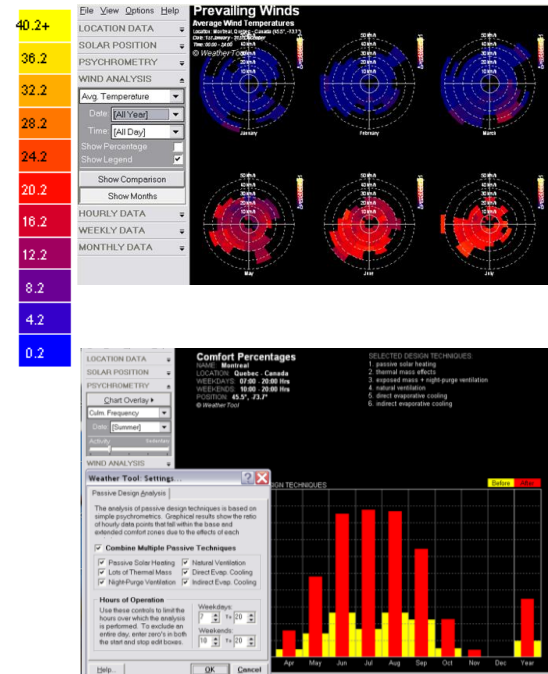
40.2+
36.2
32.2
28.2
24.2
20.2
16.2
12.2
8.2
4.2
0.2

File View Options Help
LOCATION DATA
SOLAR POSITION
PSYCHROMETRY
WIND ANALYSIS
Avg. Temperature
Date [All Year]
Time [All Day]
Show Percentage
Show Legend
Show Comparison
Show Months
HOURLY DATA
WEEKLY DATA
MONTHLY DATA

Prevailing Winds
Average Wind Temperatures
Location: Montreal, Quebec - Canada (45.5°, -73.7°)
Date: 1st January - 31st December
Time: 00:00 - 24:00
© Weather Tool

January
February
March
May
June
July

LOCATION DATA
SOLAR POSITION
PSYCHROMETRY
Chart Overlay
Culm. Frequency
Date [Summer]
WIND ANALYSIS

Comfort Percentages
NAME: Montreal
LOCATION: Quebec - Canada
WEEKDAYS: 07:00 - 20:00 Hrs
WEEKENDS: 10:00 - 20:00 Hrs
POSITION: 45.5°, -73.7°
© Weather Tool

SELECTED DESIGN TECHNIQUES:
1. passive solar heating
2. thermal mass effects
3. exposed mass + night-purge ventilation
4. natural ventilation
5. direct evaporative cooling
6. indirect evaporative cooling

Weather Tool: Settings...
Passive Design Analysis
The analysis of passive design techniques is based on simple psychrometrics. Graphical results show the ratio of hourly data points that fall within the base and extended comfort zones due to the effects of each
Combine Multiple Passive Techniques
Passive Solar Heating
Lots of Thermal Mass
Night-Purge Ventilation
Natural Ventilation
Direct Evap. Cooling
Indirect Evap. Cooling
Hours of Operation
Use these controls to limit the hours over which the analysis is performed. To exclude an entire day, enter zero's in both the start and stop edit boxes.
Weekdays: 7 To 20
Weekends: 10 To 20
Help... OK Cancel

DESIGN TECHNIQUES
Before After
Apr May Jun Jul Aug Sep Oct Nov Dec Year